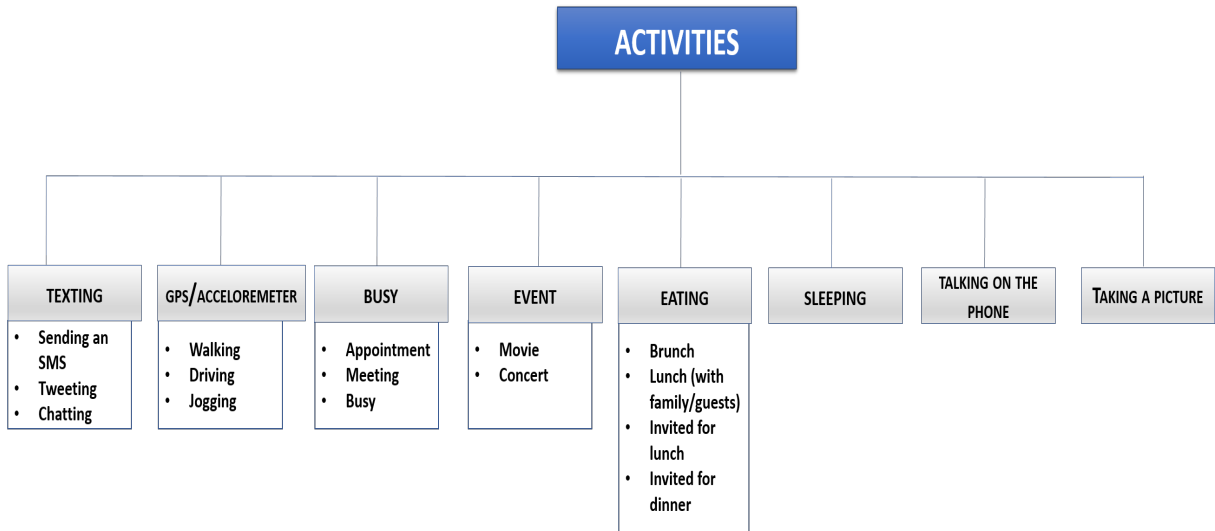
ACTIVITIES

TEXTING
- Sending an SMS
- Tweeting
- Chatting

GPS/ACCELOREMETER
- Walking
- Driving
- Jogging

BUSY
- Appointment
- Meeting
- Busy

EVENT
- Movie
- Concert

EATING
- Brunch
- Lunch (with family/guests)
- Invited for lunch
- Invited for dinner

SLEEPING

TALKING ON THE PHONE

TAKING A PICTURE